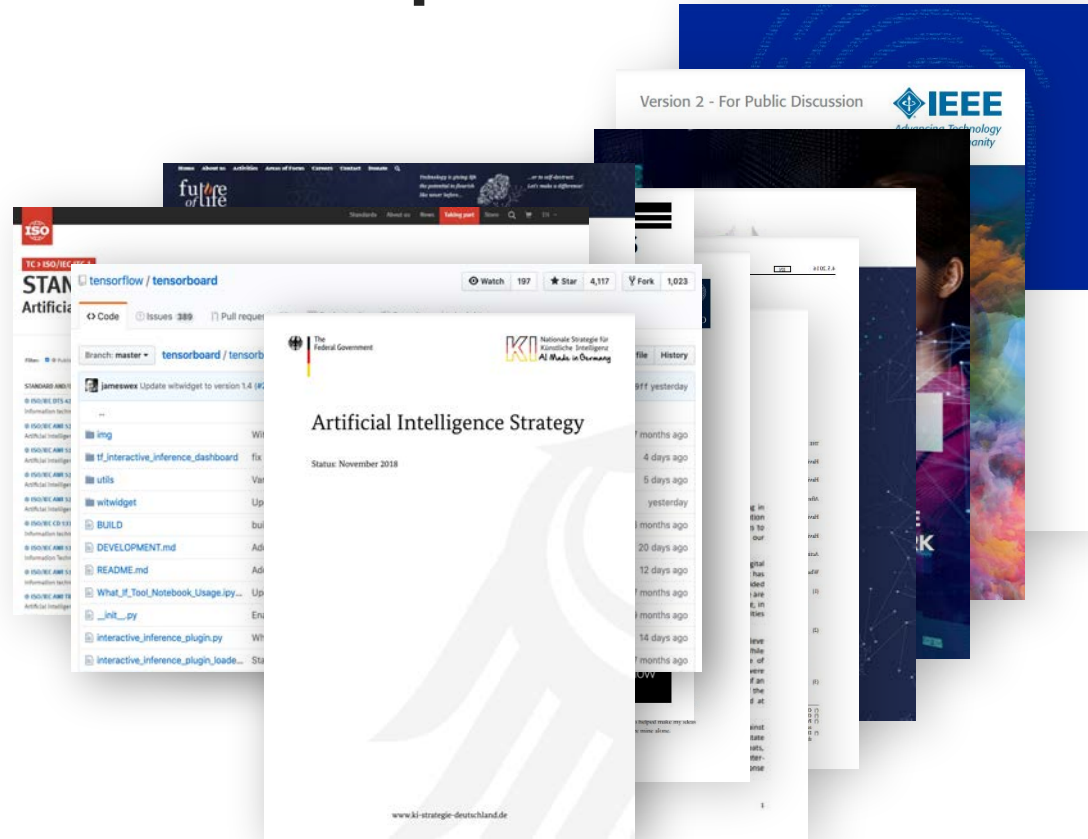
Version 2 - For Public Discussion

IEEE
Advancing Technology for Humanity

Home About us Activities Areas of Focus Careers Contact Donate

future of life

Technology is giving life the potential to flourish like never before...

...or to self-destruct. Let's make a difference!

Standards About us News Taking part Store EN

ISO

TC > ISO/IEC JTC 1

STAN

Artificia

tensorflow / tensorboard

Watch 197 Star 4,117 Fork 1,023

Code Issues 389 Pull reques

Branch: master tensorboard / tensorb

jameswex Update witwidget to version 1.4

..

img

tf_interactive_inference_dashboard

utils

witwidget

BUILD

DEVELOPMENT.md

README.md

What_If_Tool_Notebook_Usage.ipy...

__init__.py

interactive_inference_plugin.py

interactive_inference_plugin_loade...

file History

yesterday

7 months ago

4 days ago

5 days ago

yesterday

months ago

20 days ago

12 days ago

7 months ago

months ago

14 days ago

7 months ago

The Federal Government

KI Nationale Strategie für Künstliche Intelligenz
AI Made in Germany

Artificial Intelligence Strategy

Status: November 2018

www.ki-strategie-deutschland.de

1